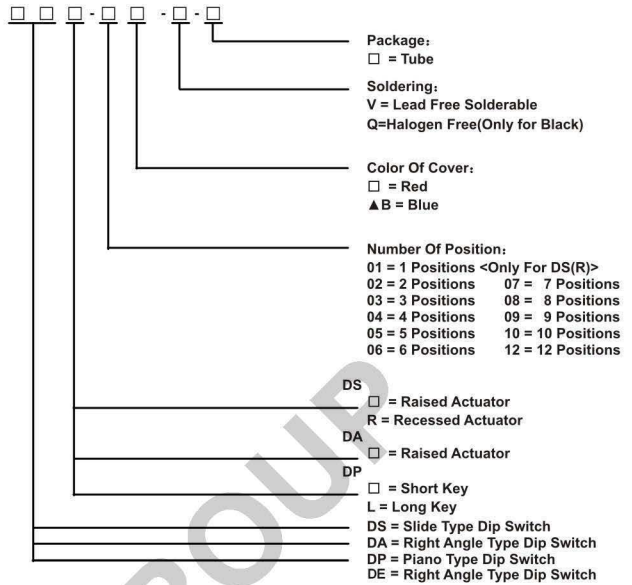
□ □ □ - □ □ - □ - □

Package:
□ = Tube

Soldering:
V = Lead Free Solderable
Q=Halogen Free(Only for Black)

Color Of Cover:
□ = Red
▲B = Blue

Number Of Position:
01 = 1 Positions <Only For DS(R)>
02 = 2 Positions 07 = 7 Positions
03 = 3 Positions 08 = 8 Positions
04 = 4 Positions 09 = 9 Positions
05 = 5 Positions 10 = 10 Positions
06 = 6 Positions 12 = 12 Positions

DS
□ = Raised Actuator
R = Recessed Actuator
DA
□ = Raised Actuator
DP
□ = Short Key
L = Long Key
DS = Slide Type Dip Switch
DA = Right Angle Type Dip Switch
DP = Piano Type Dip Switch
DE = Right Angle Type Dip Switch